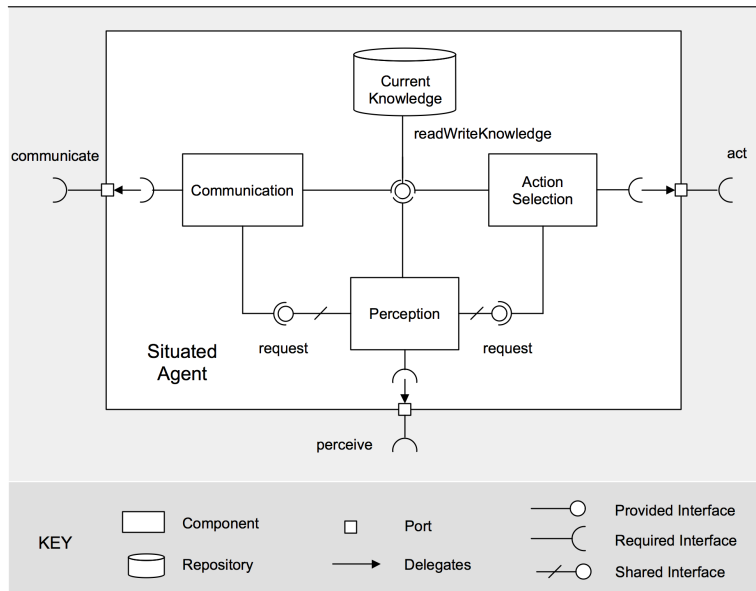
Current Knowledge

readWriteKnowledge

communicate

act

Communication

Action Selection

Perception

Situated Agent

request

request

perceive

KEY

Component

Repository

Port

Delegates

Provided Interface

Required Interface

Shared Interface